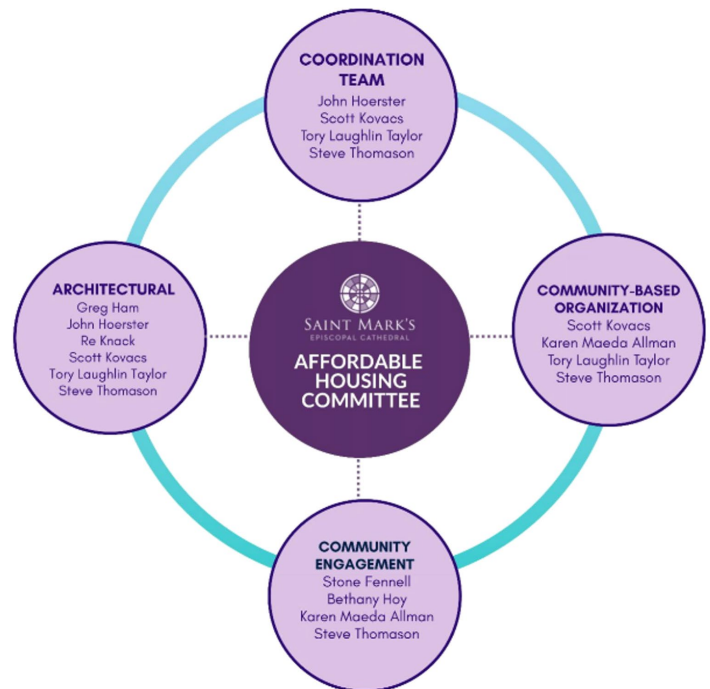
COORDINATION TEAM
John Hoerster
Scott Kovacs
Tory Laughlin Taylor
Steve Thomason

ARCHITECTURAL
Greg Ham
John Hoerster
Re Knack
Scott Kovacs
Tory Laughlin Taylor
Steve Thomason

SAINT MARK'S
EPISCOPAL CATHEDRAL
AFFORDABLE HOUSING COMMITTEE

COMMUNITY-BASED ORGANIZATION
Scott Kovacs
Karen Maeda Allman
Tory Laughlin Taylor
Steve Thomason

COMMUNITY ENGAGEMENT
Stone Fennell
Bethany Hoy
Karen Maeda Allman
Steve Thomason